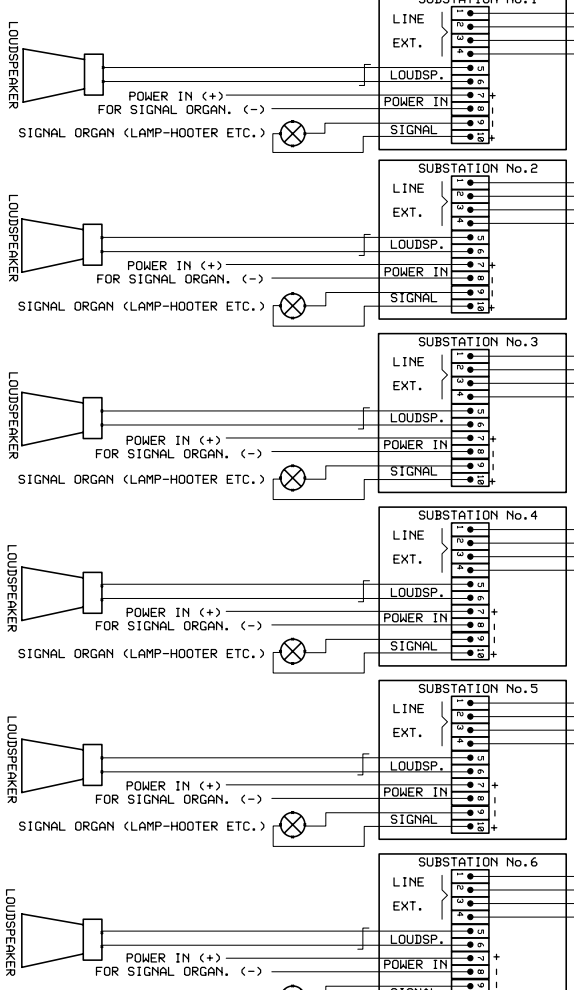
SUBSTATION No.1
LINE
EXT.
1
2
3
4
LOUDSPEAKER
LOUDSP.
5
6
POWER IN (+)
FOR SIGNAL ORGAN. (-)
POWER IN
7
8
+
-
SIGNAL ORGAN (LAMP-HOOTER ETC.)
SIGNAL
9
10
-
+

SUBSTATION No.2
LINE
EXT.
1
2
3
4
LOUDSPEAKER
LOUDSP.
5
6
POWER IN (+)
FOR SIGNAL ORGAN. (-)
POWER IN
7
8
+
-
SIGNAL ORGAN (LAMP-HOOTER ETC.)
SIGNAL
9
10
-
+

SUBSTATION No.3
LINE
EXT.
1
2
3
4
LOUDSPEAKER
LOUDSP.
5
6
POWER IN (+)
FOR SIGNAL ORGAN. (-)
POWER IN
7
8
+
-
SIGNAL ORGAN (LAMP-HOOTER ETC.)
SIGNAL
9
10
-
+

SUBSTATION No.4
LINE
EXT.
1
2
3
4
LOUDSPEAKER
LOUDSP.
5
6
POWER IN (+)
FOR SIGNAL ORGAN. (-)
POWER IN
7
8
+
-
SIGNAL ORGAN (LAMP-HOOTER ETC.)
SIGNAL
9
10
-
+

SUBSTATION No.5
LINE
EXT.
1
2
3
4
LOUDSPEAKER
LOUDSP.
5
6
POWER IN (+)
FOR SIGNAL ORGAN. (-)
POWER IN
7
8
+
-
SIGNAL ORGAN (LAMP-HOOTER ETC.)
SIGNAL
9
10
-
+

SUBSTATION No.6
LINE
EXT.
1
2
3
4
LOUDSPEAKER
LOUDSP.
5
6
POWER IN (+)
FOR SIGNAL ORGAN. (-)
POWER IN
7
8
+
-
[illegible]
9